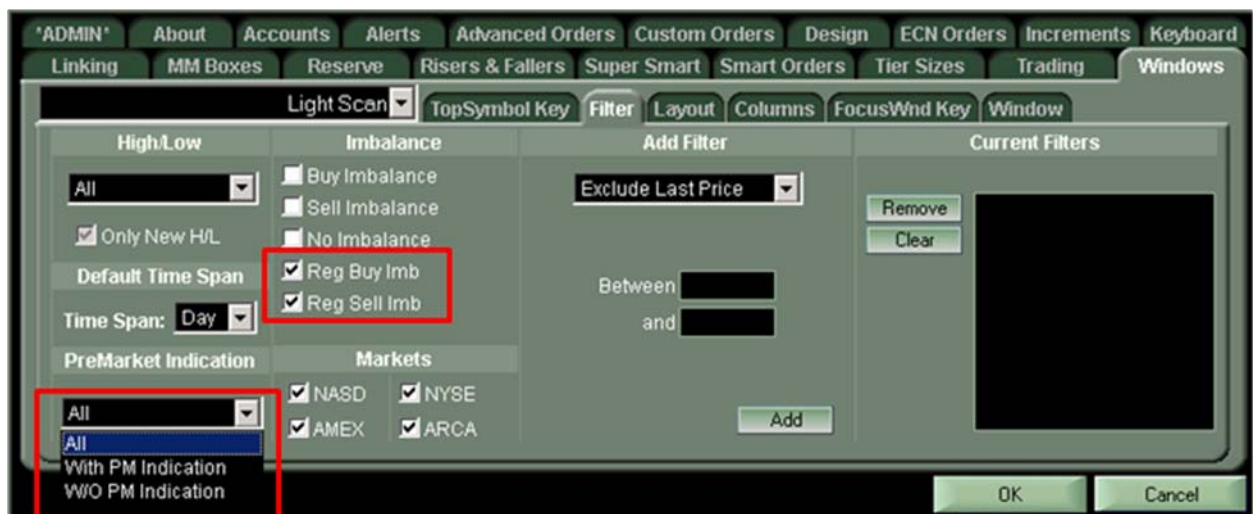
*ADMIN* About Accounts Alerts Advanced Orders Custom Orders Design ECN Orders Increments Keyboard
Linking MM Boxes Reserve Risers & Fallers Super Smart Smart Orders Tier Sizes Trading Windows

Light Scan TopSymbol Key Filter Layout Columns FocusWnd Key Window

High/Low
All
Only New H/L
Default Time Span
Time Span: Day
PreMarket Indication
All
All
With PM Indication
W/O PM Indication

Imbalance
Buy Imbalance
Sell Imbalance
No Imbalance
Reg Buy Imb
Reg Sell Imb
Markets
NASD NYSE
AMEX ARCA

Add Filter
Exclude Last Price
Between
and
Add

Current Filters
Remove
Clear

OK Cancel